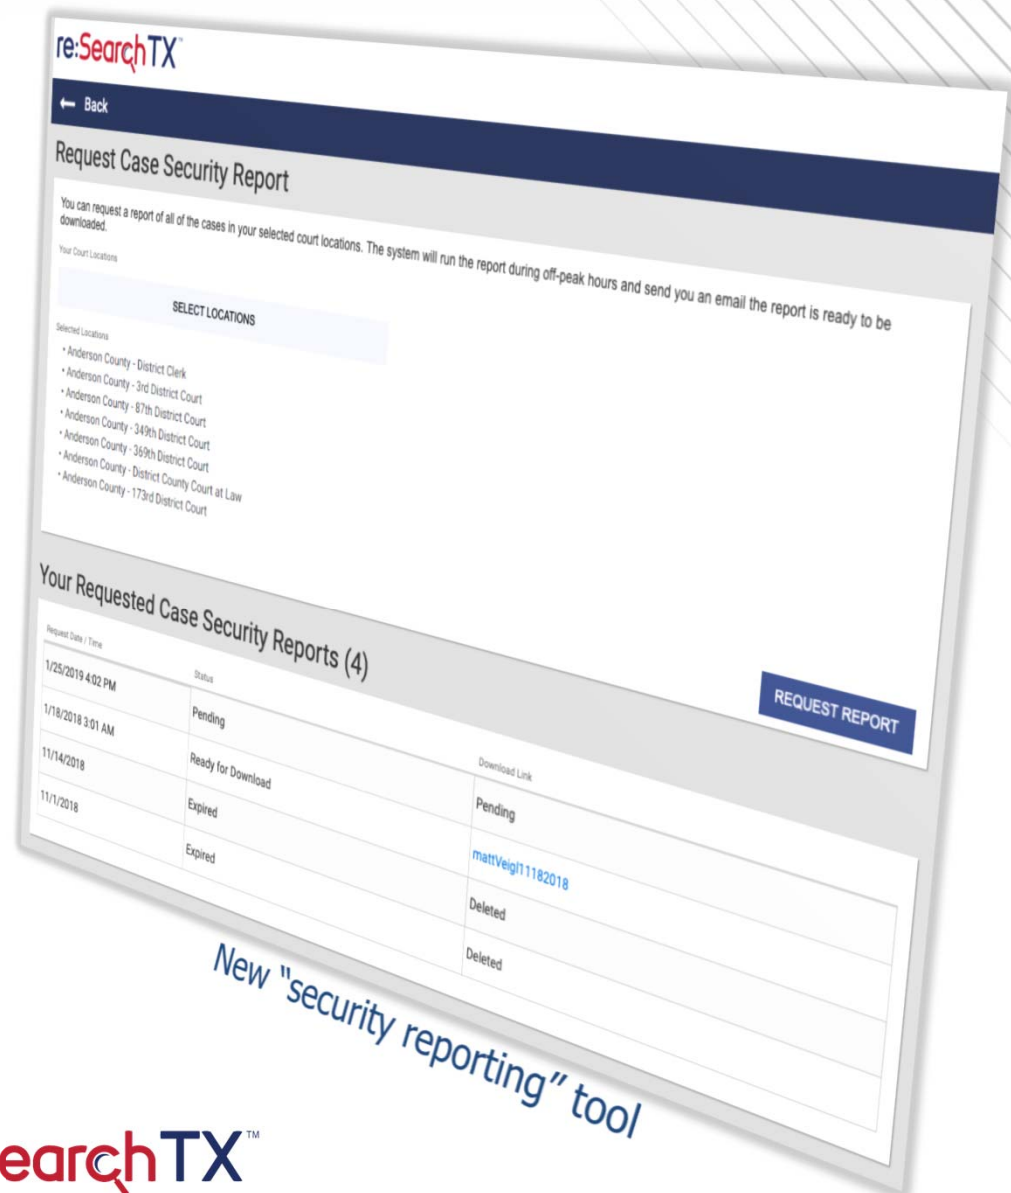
re:SearchTX™

← Back

Request Case Security Report

You can request a report of all of the cases in your selected court locations. The system will run the report during off-peak hours and send you an email the report is ready to be downloaded.

Your Court Locations

SELECT LOCATIONS

Selected Locations

• Anderson County - District Clerk
• Anderson County - 3rd District Court
• Anderson County - 87th District Court
• Anderson County - 349th District Court
• Anderson County - 369th District Court
• Anderson County - District County Court at Law
• Anderson County - 173rd District Court

Your Requested Case Security Reports (4)

REQUEST REPORT

| Request Date / Time | Status | Download Link |
|---|---|---|
| 1/25/2019 4:02 PM | Pending | Pending |
| 1/18/2018 3:01 AM | Ready for Download | mattVeigl11182018 |
| 11/14/2018 | Expired | Deleted |
| 11/1/2018 | Expired | Deleted |

New "security reporting" tool

earchTX™